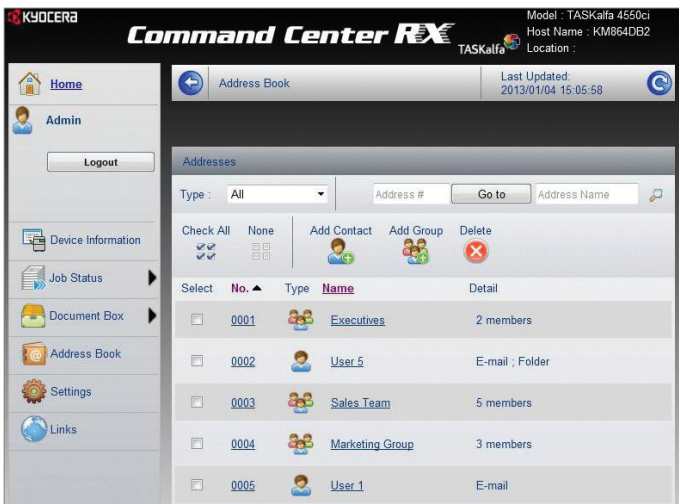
KYOCERA

Command Center RX

TASKalfa

Model : TASKalfa 4550ci
Host Name : KM864DB2
Location :

Home

Admin

Logout

Device Information

Job Status

Document Box

Address Book

Settings

Links

Address Book

Last Updated:
2013/01/04 15:05:58

Addresses

Type : All

Address #

Go to

Address Name

Check All

None

Add Contact

Add Group

Delete

| Select | No. ▲ | Type | Name | Detail |
|---|---|---|---|---|
| | 0001 | | Executives | 2 members |
| | 0002 | | User 5 | E-mail ; Folder |
| | 0003 | | Sales Team | 5 members |
| | 0004 | | Marketing Group | 3 members |
| | 0005 | | User 1 | E-mail |